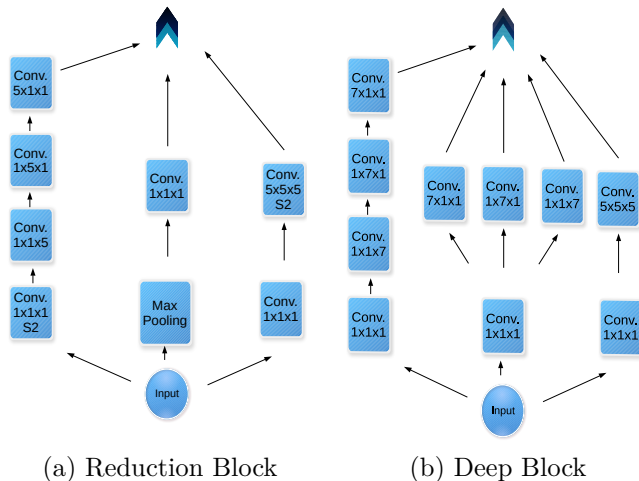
Conv. 5x1x1

Conv. 1x5x1

Conv. 1x1x5

Conv. 1x1x1 S2

Conv. 1x1x1

Max Pooling

Conv. 5x5x5 S2

Conv. 1x1x1

Input

(a) Reduction Block

Conv. 7x1x1

Conv. 1x7x1

Conv. 1x1x7

Conv. 1x1x1

Conv. 7x1x1

Conv. 1x7x1

Conv. 1x1x7

Conv. 5x5x5

Conv. 1x1x1

Conv. 1x1x1

Input

(b) Deep Block